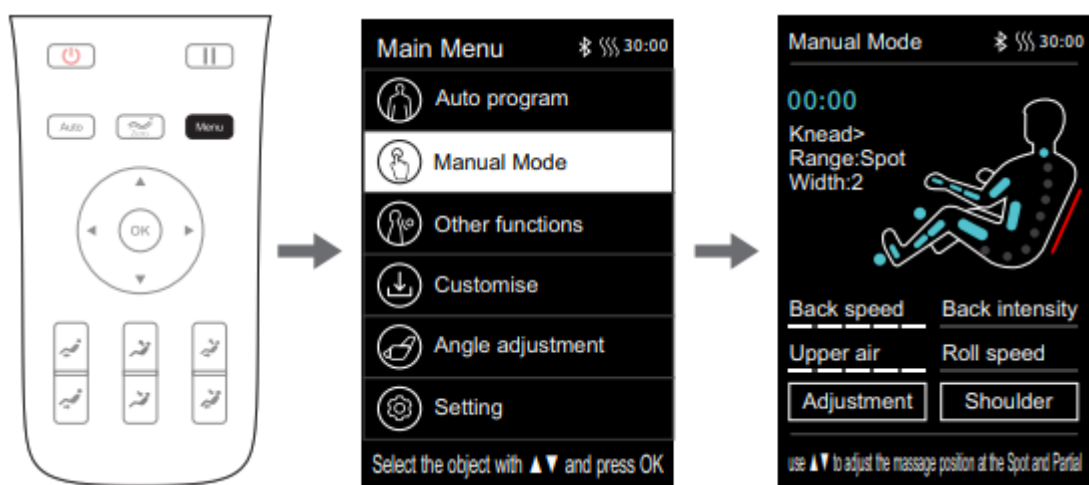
Auto
Zero
Menu
OK

Main Menu 30:00
Auto program
Manual Mode
Other functions
Customise
Angle adjustment
Setting
Select the object with ▲▼ and press OK

Manual Mode 30:00
00:00
Knead>
Range:Spot
Width:2
Back speed
Back intensity
Upper air
Roll speed
Adjustment
Shoulder
use ▲▼ to adjust the massage position at the Spot and Partial